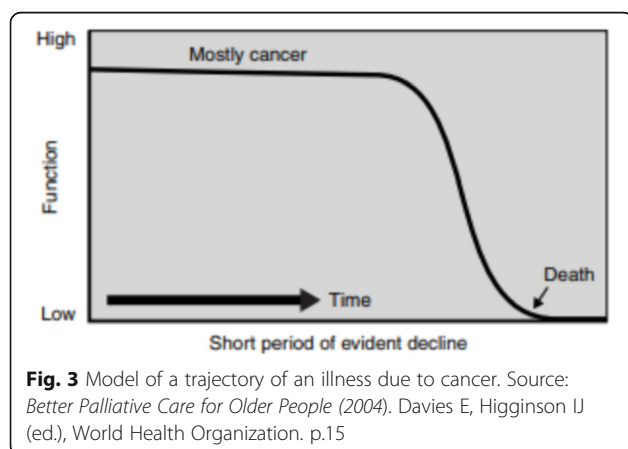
High

Mostly cancer

Function

Death

Time

Low

Short period of evident decline

**Fig. 3** Model of a trajectory of an illness due to cancer. Source: *Better Palliative Care for Older People (2004*). Davies E, Higginson IJ (ed.), World Health Organization. p.15